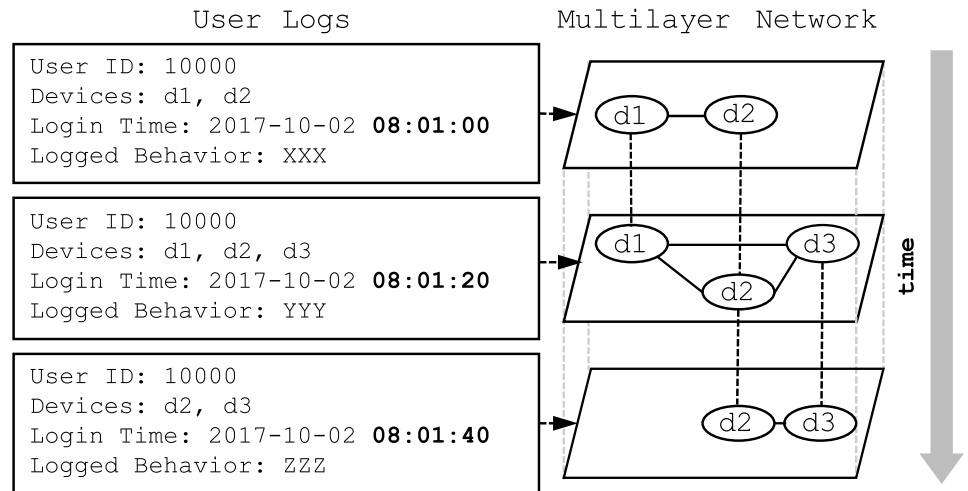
User Logs

User ID: 10000
Devices: d1, d2
Login Time: 2017-10-02 **08:01:00**
Logged Behavior: XXX

User ID: 10000
Devices: d1, d2, d3
Login Time: 2017-10-02 **08:01:20**
Logged Behavior: YYY

User ID: 10000
Devices: d2, d3
Login Time: 2017-10-02 **08:01:40**
Logged Behavior: ZZZ

Multilayer Network

d1 d2

d1 d3 d2

d2 d3

time